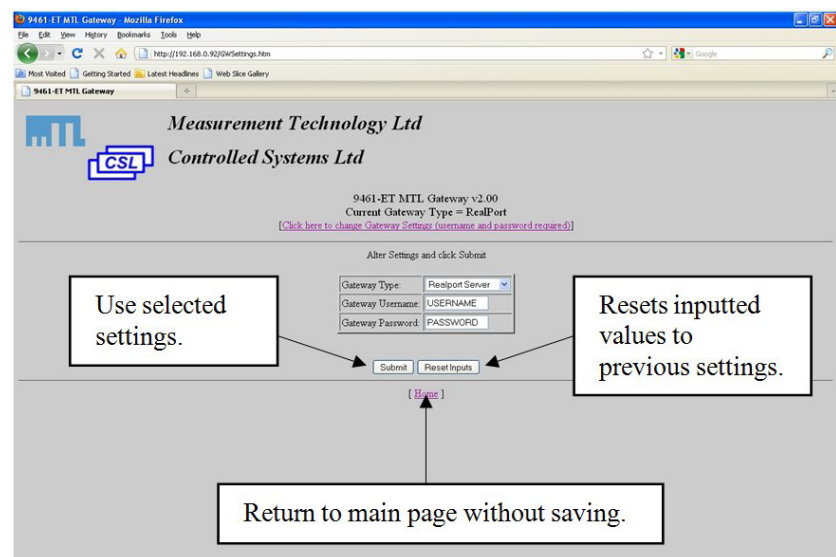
9461-ET MTL Gateway - Mozilla Firefox

File Edit View History Bookmarks Tools Help

http://192.168.0.92/GWSettings.htm

Google

Most Visited Getting Started Latest Headlines Web Slice Gallery

9461-ET MTL Gateway

Measurement Technology Ltd

CSL

Controlled Systems Ltd

9461-ET MTL Gateway v2.00
Current Gateway Type = RealPort
[Click here to change Gateway Settings (username and password required)]

Alter Settings and click Submit

| Gateway Type: | Realport Server |
|---|---|
| Gateway Username: | USERNAME |
| Gateway Password: | PASSWORD |

Use selected settings.

Resets inputted values to previous settings.

Submit Reset Inputs

[ Home ]

Return to main page without saving.